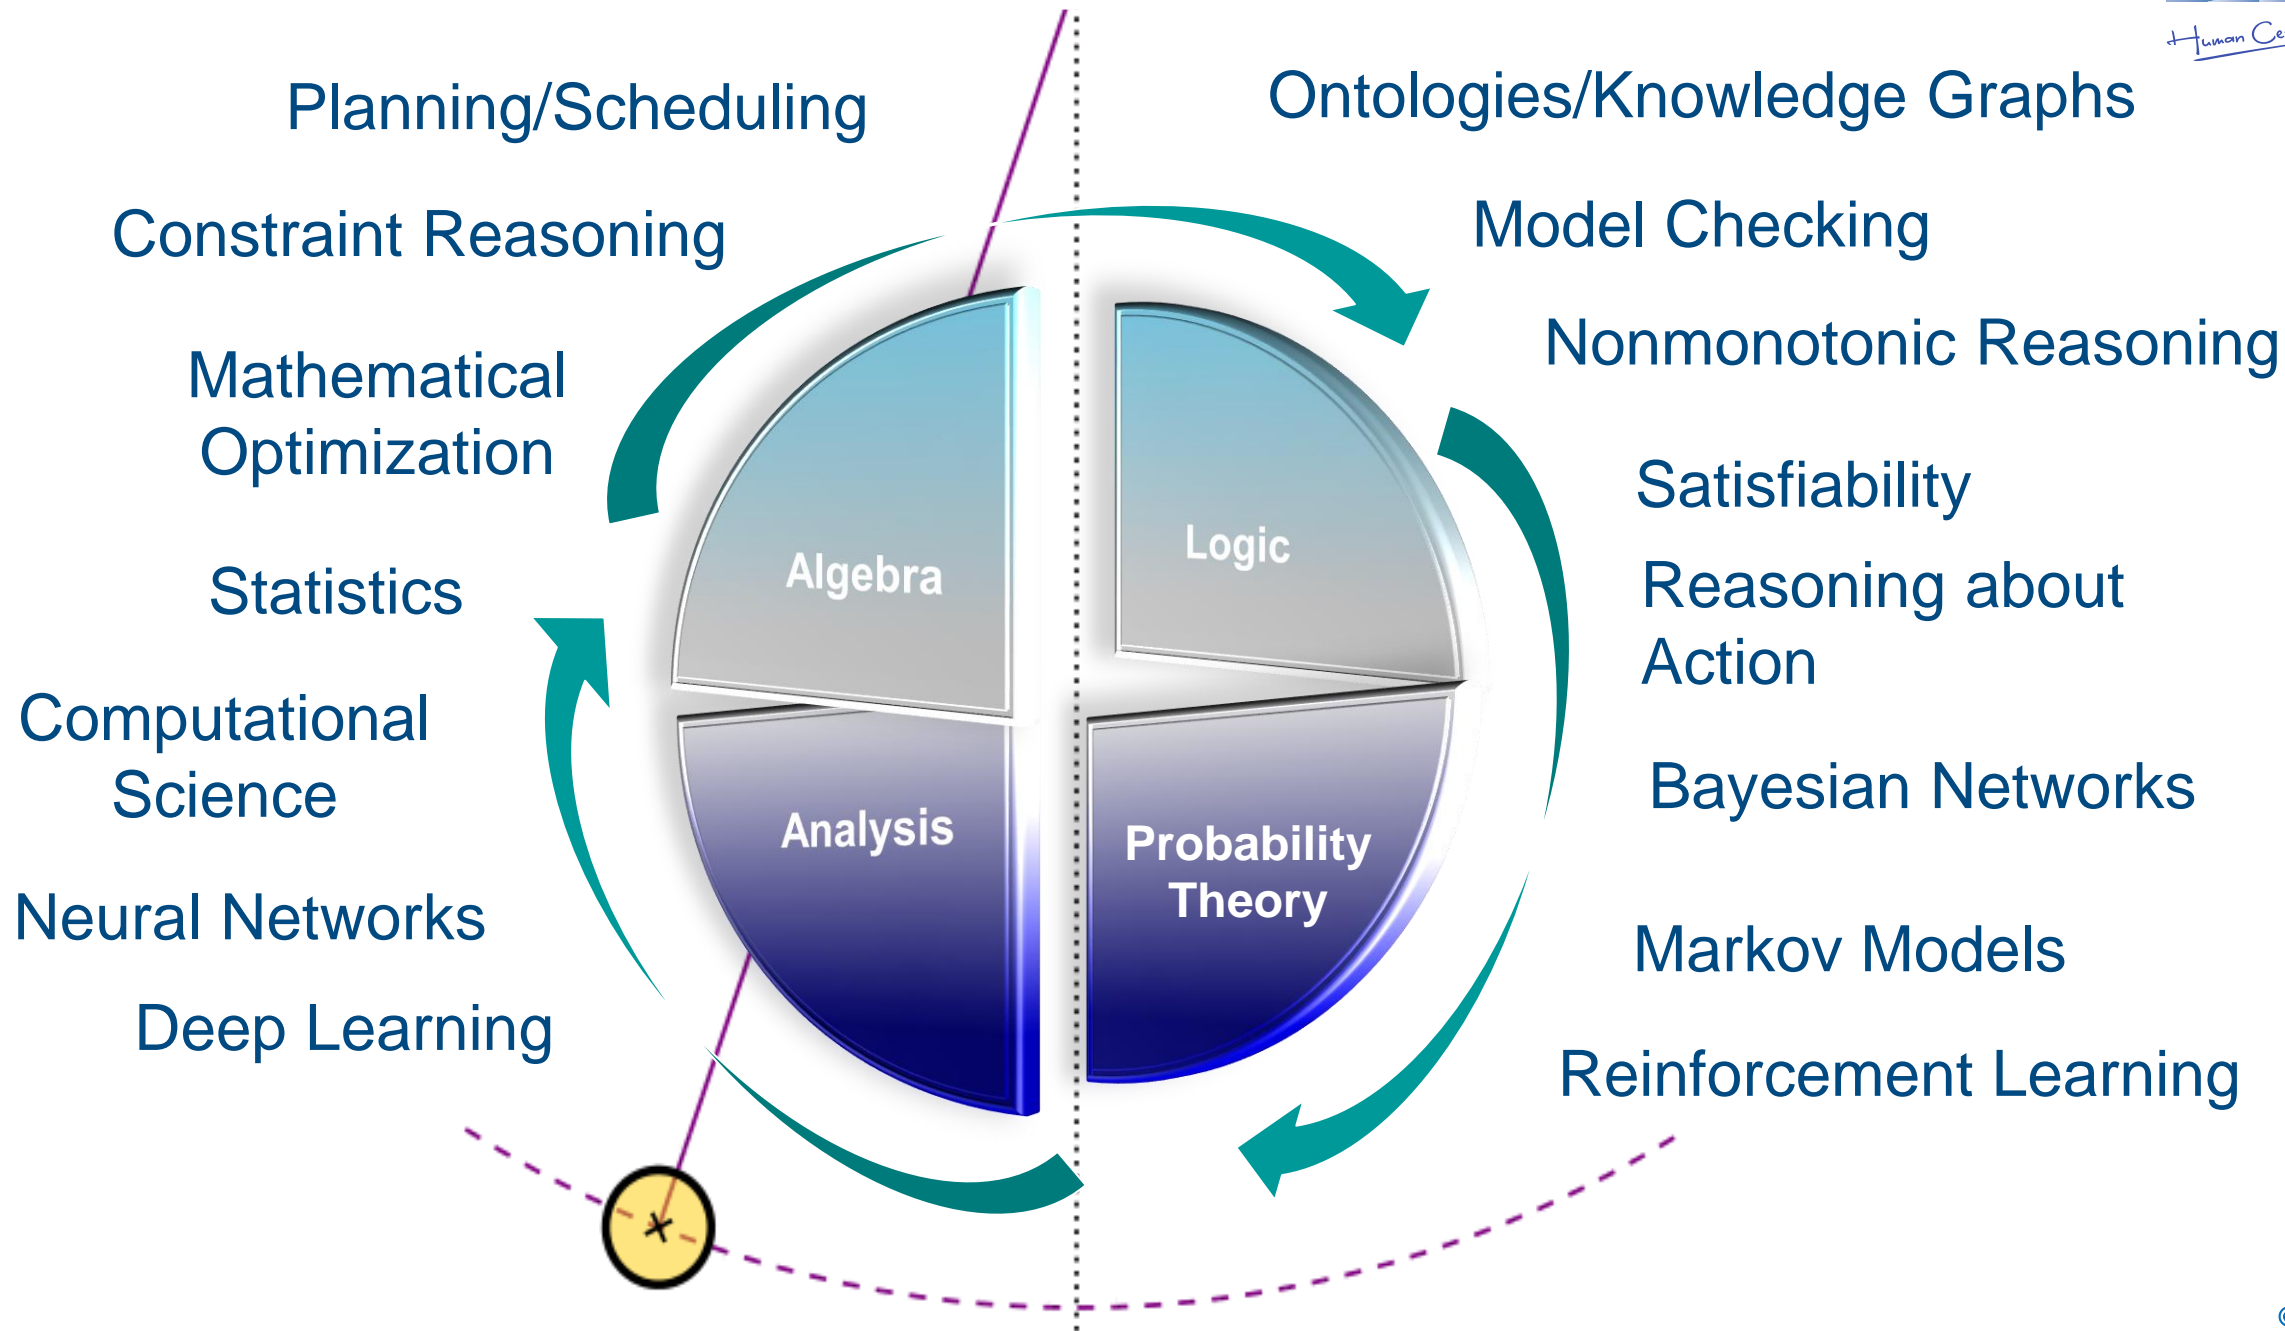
Planning/Scheduling

Constraint Reasoning

Mathematical Optimization

Statistics

Computational Science

Neural Networks

Deep Learning

Ontologies/Knowledge Graphs

Human Ce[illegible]

Model Checking

Nonmonotonic Reasoning

Satisfiability

Reasoning about Action

Bayesian Networks

Markov Models

Reinforcement Learning

Algebra

Logic

Analysis

Probability Theory